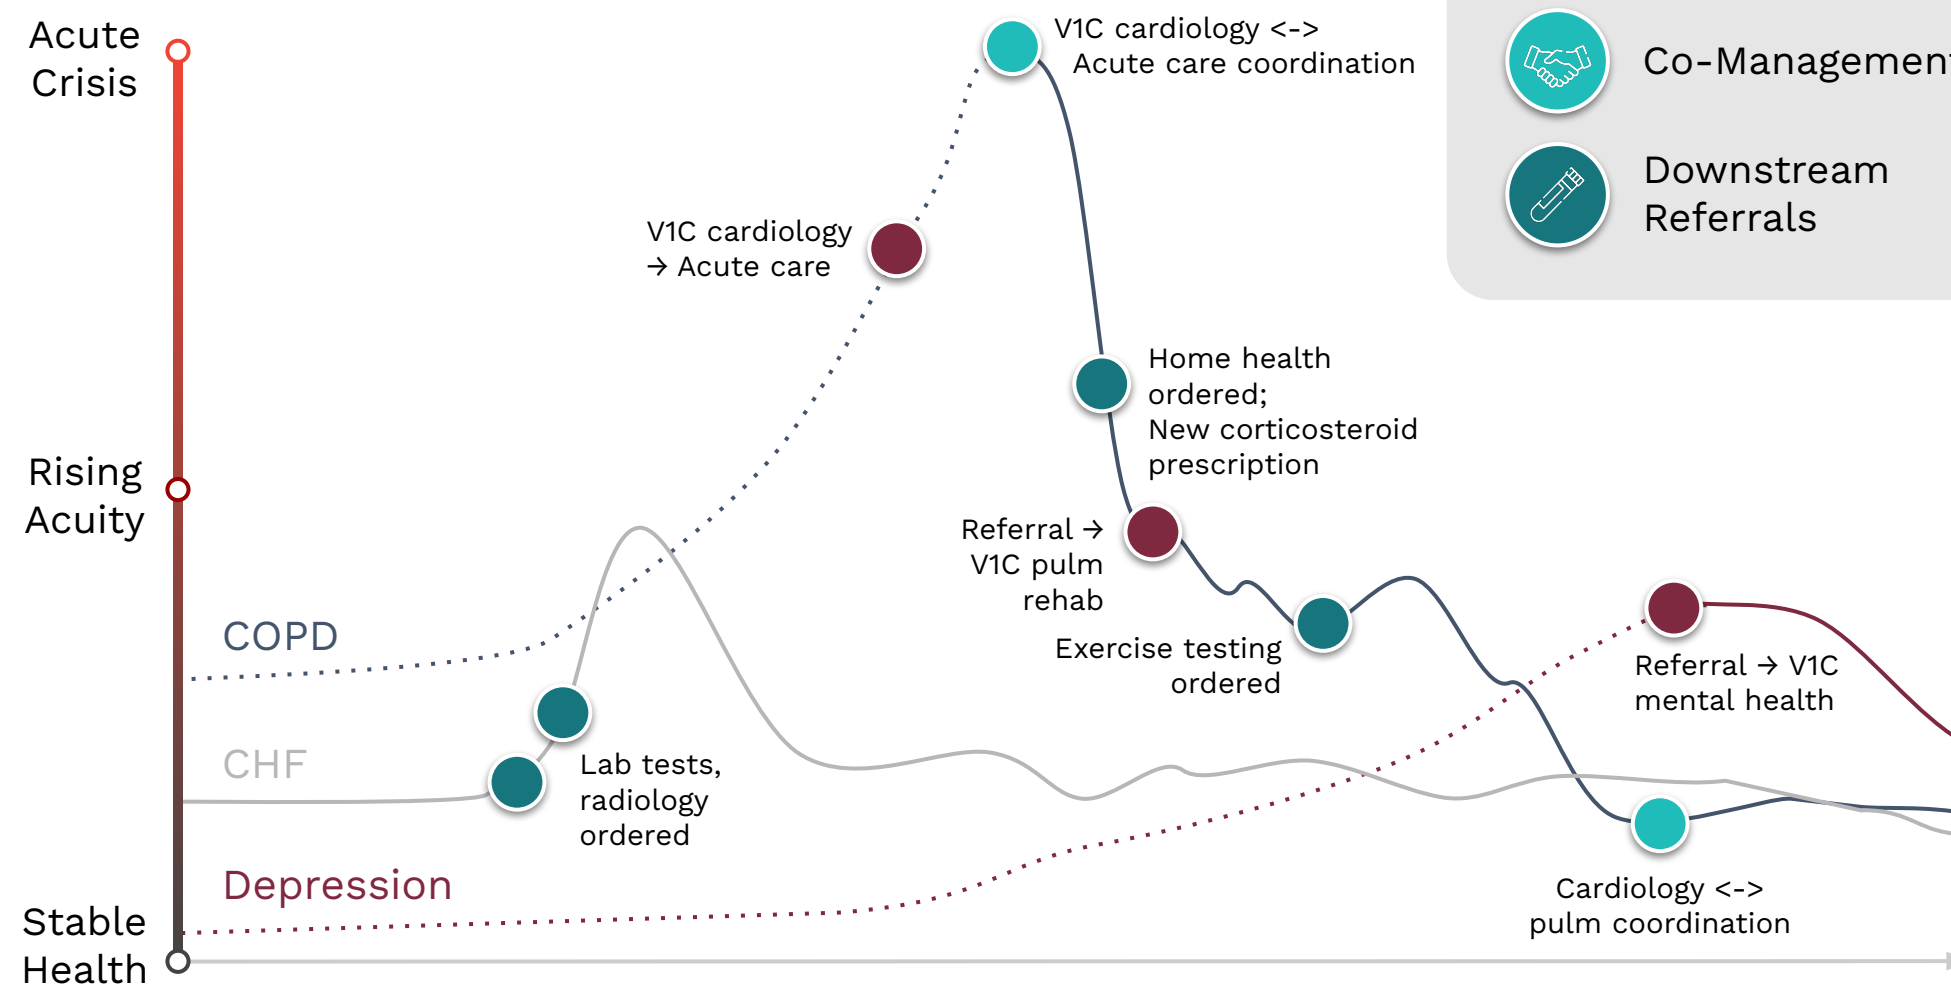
Acute Crisis

Rising Acuity

Stable Health

COPD

CHF

Depression

Co-Managemen

Downstream Referrals

V1C cardiology <-> Acute care coordination

V1C cardiology → Acute care

Home health ordered; New corticosteroid prescription

Referral → V1C pulm rehab

Exercise testing ordered

Lab tests, radiology ordered

Referral → V1C mental health

Cardiology <-> pulm coordination